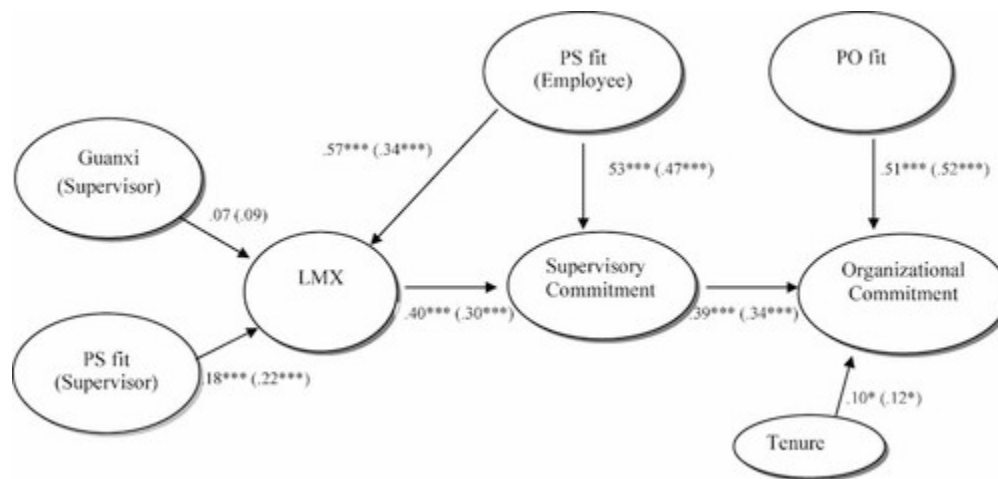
PS fit
(Employee)

PO fit

Guanxi
(Supervisor)

.57*** (.34***)

53*** (.47***)

.51*** (.52***)

.07 (.09)

LMX

Supervisory
Commitment

Organizational
Commitment

.40*** (.30***)

.39*** (.34***)

PS fit
(Supervisor)

.18*** (.22***)

.10* (.12*)

Tenure